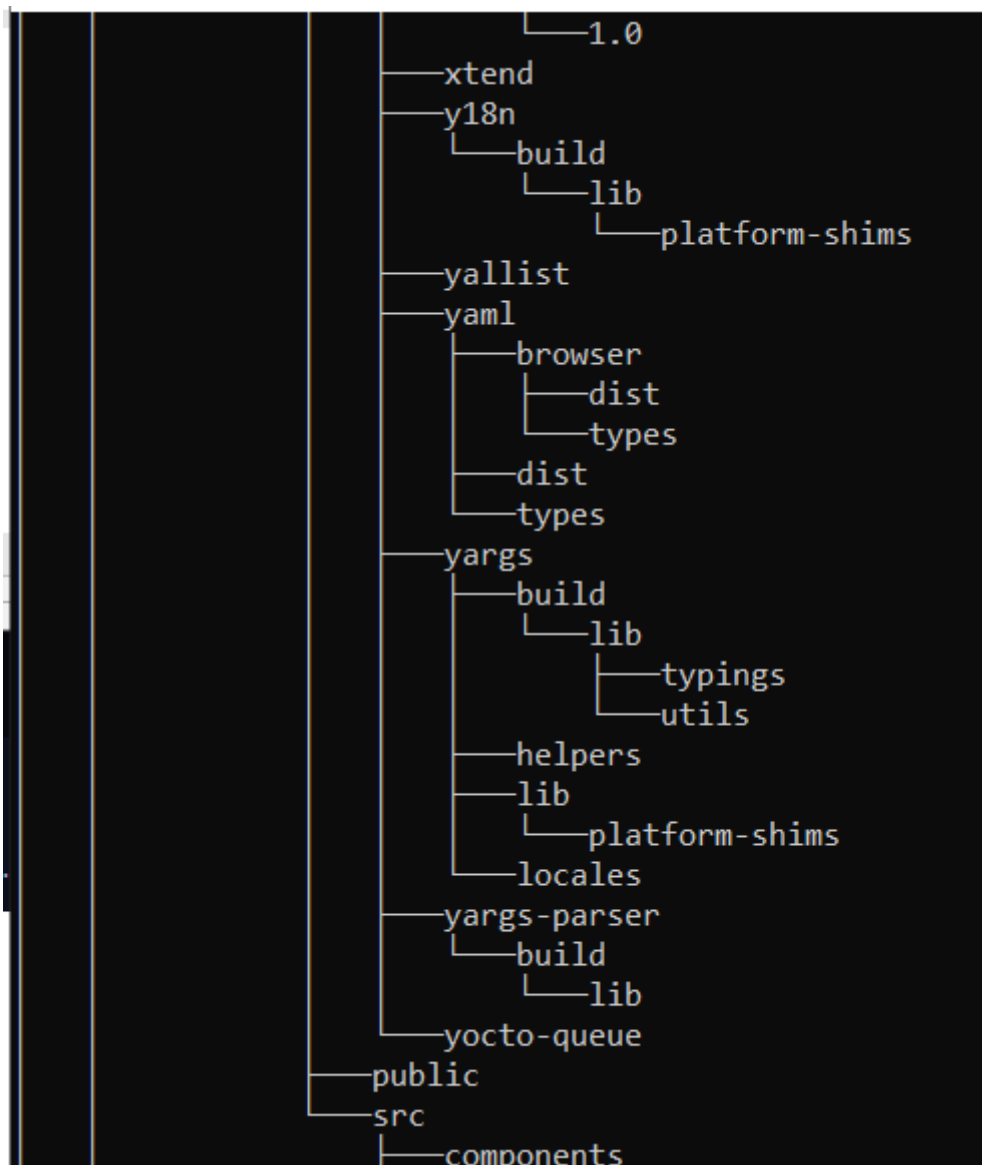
1.0
xtend
y18n
build
lib
platform-shims
yallist
yaml
browser
dist
types
dist
types
yargs
build
lib
typings
utils
helpers
lib
platform-shims
locales
yargs-parser
build
lib
yocto-queue
public
src
components